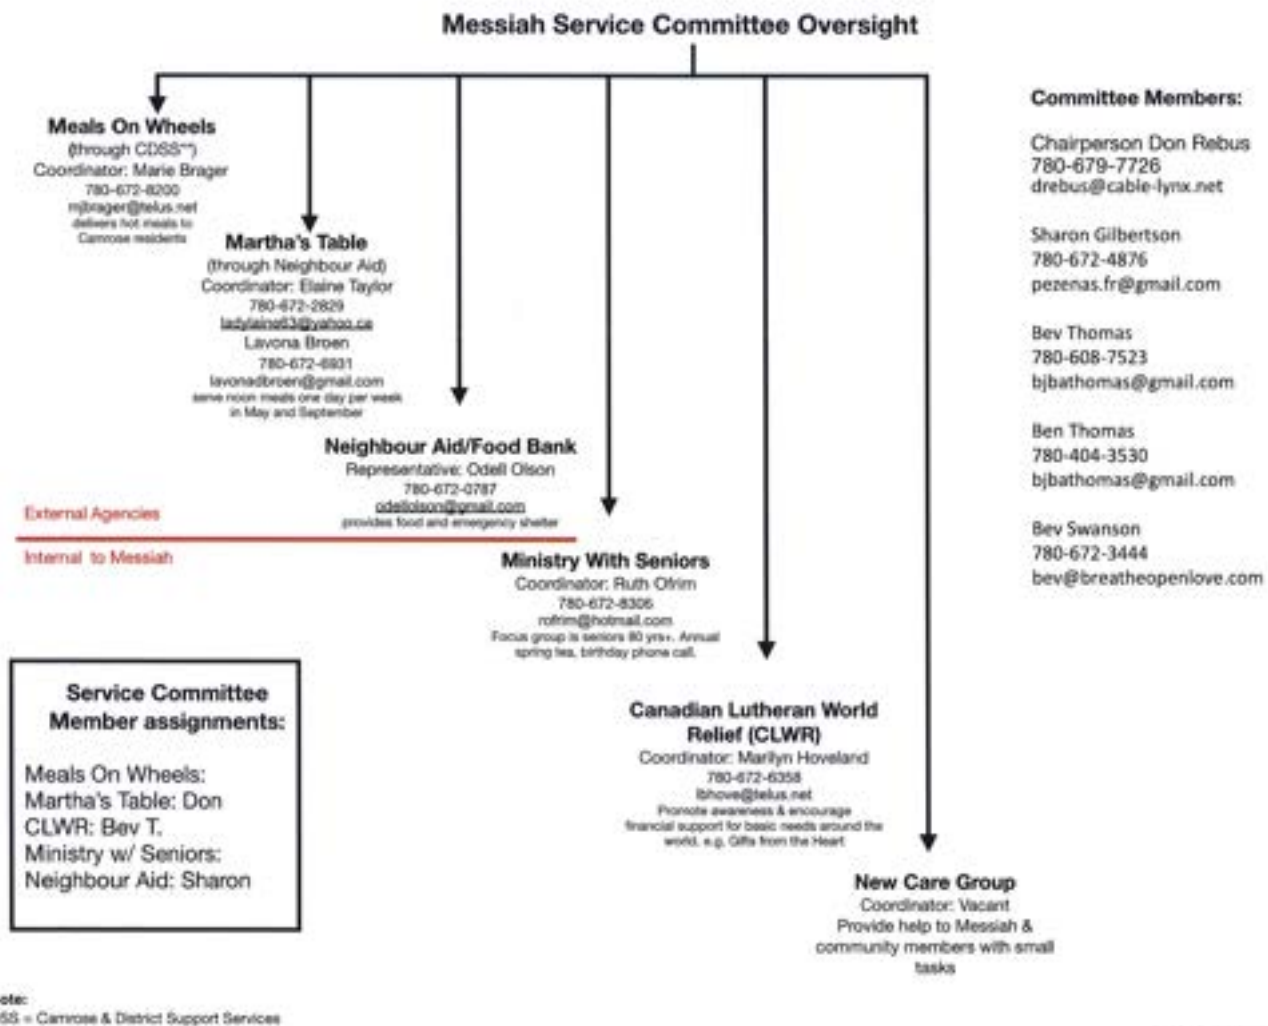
Messiah Service Committee Oversight

Meals On Wheels
(through CDSS**)
Coordinator: Marie Brager
780-672-8200
mjbrager@telus.net
delivers hot meals to Camrose residents

Martha's Table
(through Neighbour Aid)
Coordinator: Elaine Taylor
780-672-2829
ladylaine63@yahoo.ca
Lavona Broen
780-672-6931
lavonadbroen@gmail.com
serve noon meals one day per week in May and September

Neighbour Aid/Food Bank
Representative: Odell Olson
780-672-0787
odellolson@gmail.com
provides food and emergency shelter

External Agencies

Internal to Messiah

Ministry With Seniors
Coordinator: Ruth Ofrim
780-672-8306
rofrim@hotmail.com
Focus group is seniors 80 yrs+. Annual spring tea, birthday phone call.

Canadian Lutheran World Relief (CLWR)
Coordinator: Marilyn Hoveland
780-672-6358
lbhove@telus.net
Promote awareness & encourage financial support for basic needs around the world, e.g. Gifts from the Heart

New Care Group
Coordinator: Vacant
Provide help to Messiah & community members with small tasks

Committee Members:

Chairperson Don Rebus
780-679-7726
drebus@cable-lynx.net

Sharon Gilbertson
780-672-4876
pezenas.fr@gmail.com

Bev Thomas
780-608-7523
bjbathomas@gmail.com

Ben Thomas
780-404-3530
bjbathomas@gmail.com

Bev Swanson
780-672-3444
bev@breatheopenlove.com

Service Committee Member assignments:

Meals On Wheels:
Martha's Table: Don
CLWR: Bev T.
Ministry w/ Seniors:
Neighbour Aid: Sharon

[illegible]ote:
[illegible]SS = Camrose & District Support Services